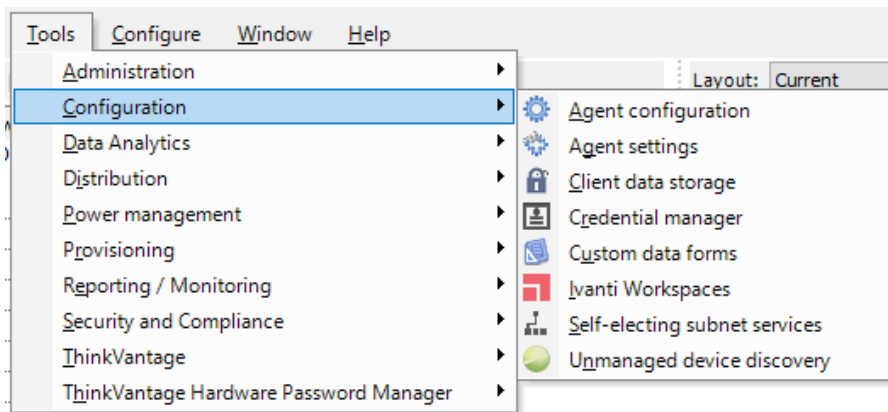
Tools Configure Window Help

Layout: Current

Administration
Configuration
Data Analytics
Distribution
Power management
Provisioning
Reporting / Monitoring
Security and Compliance
ThinkVantage
ThinkVantage Hardware Password Manager

Agent configuration
Agent settings
Client data storage
Credential manager
Custom data forms
Ivanti Workspaces
Self-electing subnet services
Unmanaged device discovery